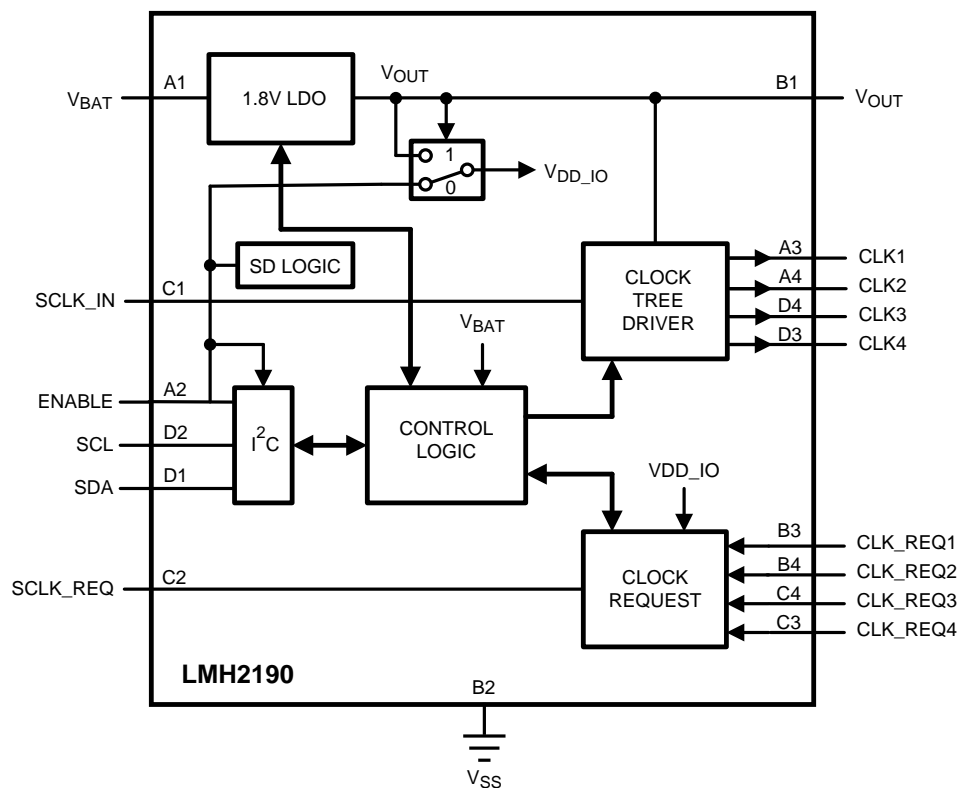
$V_{BAT}$ A1 1.8V LDO $V_{OUT}$ B1 $V_{OUT}$

1 0 $V_{DD\_IO}$

SD LOGIC

A3 CLK1
A4 CLK2
D4 CLK3
D3 CLK4

CLOCK TREE DRIVER

SCLK_IN C1

$V_{BAT}$

ENABLE A2
SCL D2
SDA D1

$I^2C$

CONTROL LOGIC

VDD_IO

B3 CLK_REQ1
B4 CLK_REQ2
C4 CLK_REQ3
C3 CLK_REQ4

SCLK_REQ C2

CLOCK REQUEST

LMH2190

B2

$V_{SS}$